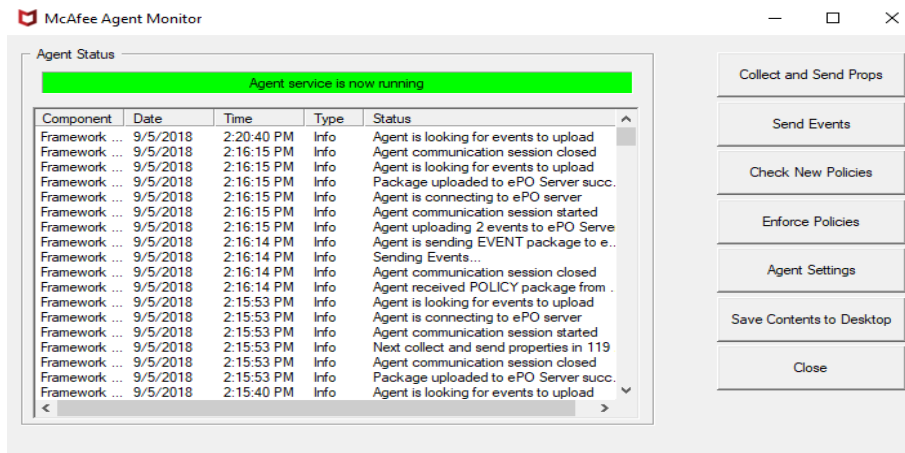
McAfee Agent Monitor

Agent Status

Agent service is now running

| Component | Date | Time | Type | Status |
|---|---|---|---|---|
| Framework ... | 9/5/2018 | 2:20:40 PM | Info | Agent is looking for events to upload |
| Framework ... | 9/5/2018 | 2:16:15 PM | Info | Agent communication session closed |
| Framework ... | 9/5/2018 | 2:16:15 PM | Info | Agent is looking for events to upload |
| Framework ... | 9/5/2018 | 2:16:15 PM | Info | Package uploaded to ePO Server succ. |
| Framework ... | 9/5/2018 | 2:16:15 PM | Info | Agent is connecting to ePO server |
| Framework ... | 9/5/2018 | 2:16:15 PM | Info | Agent communication session started |
| Framework ... | 9/5/2018 | 2:16:15 PM | Info | Agent uploading 2 events to ePO Serve |
| Framework ... | 9/5/2018 | 2:16:14 PM | Info | Agent is sending EVENT package to e.. |
| Framework ... | 9/5/2018 | 2:16:14 PM | Info | Sending Events... |
| Framework ... | 9/5/2018 | 2:16:14 PM | Info | Agent communication session closed |
| Framework ... | 9/5/2018 | 2:16:14 PM | Info | Agent received POLICY package from . |
| Framework ... | 9/5/2018 | 2:15:53 PM | Info | Agent is looking for events to upload |
| Framework ... | 9/5/2018 | 2:15:53 PM | Info | Agent is connecting to ePO server |
| Framework ... | 9/5/2018 | 2:15:53 PM | Info | Agent communication session started |
| Framework ... | 9/5/2018 | 2:15:53 PM | Info | Next collect and send properties in 119 |
| Framework ... | 9/5/2018 | 2:15:53 PM | Info | Agent communication session closed |
| Framework ... | 9/5/2018 | 2:15:53 PM | Info | Package uploaded to ePO Server succ. |
| Framework ... | 9/5/2018 | 2:15:40 PM | Info | Agent is looking for events to upload |

Collect and Send Props

Send Events

Check New Policies

Enforce Policies

Agent Settings

Save Contents to Desktop

Close